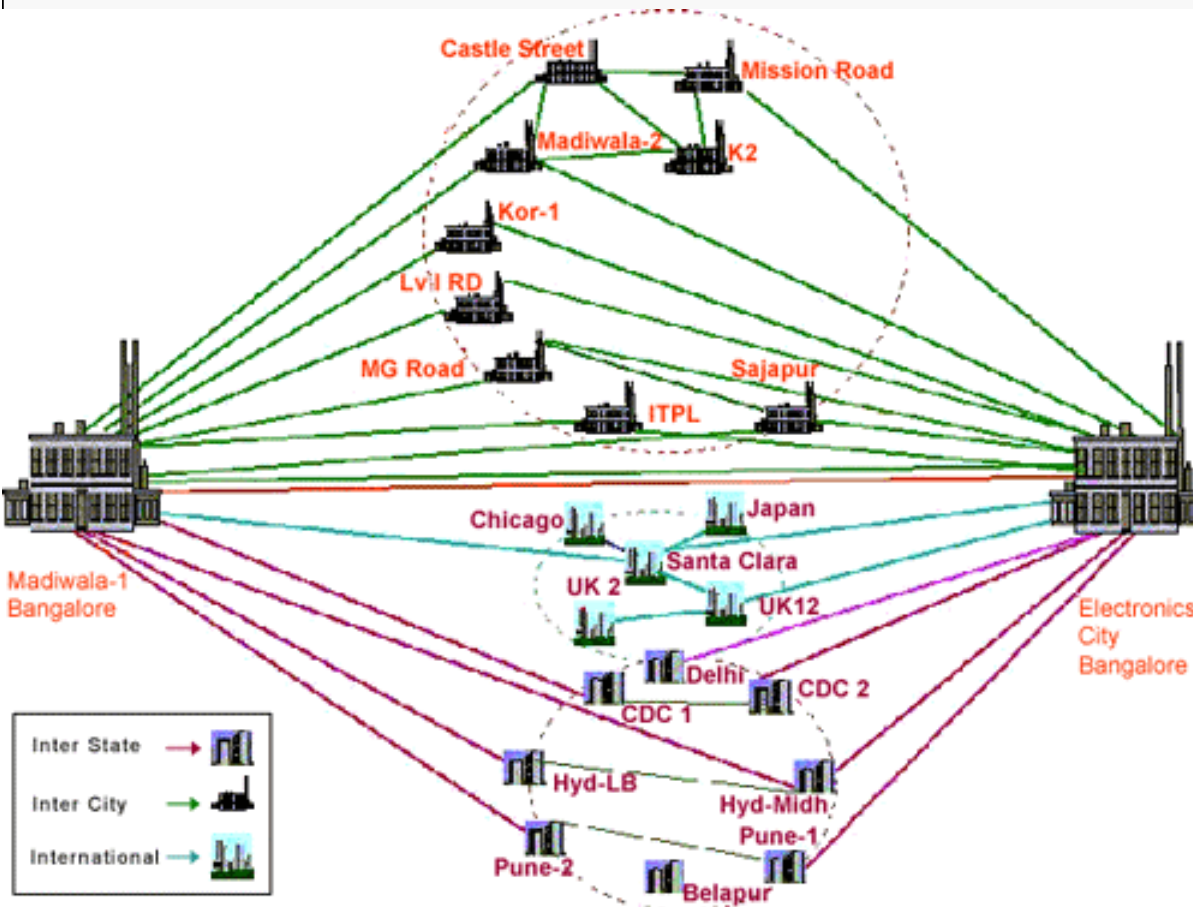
Castle Street
Mission Road
Madiwala-2
K2
Kor-1
Lvl RD
MG Road
Sajapur
ITPL
Chicago
Japan
Santa Clara
UK 2
UK12
Delhi
CDC 1
CDC 2
Hyd-LB
Hyd-Midh
Pune-1
Pune-2
Belapur
Madiwala-1 Bangalore
Electronics City Bangalore
Inter State
Inter City
International